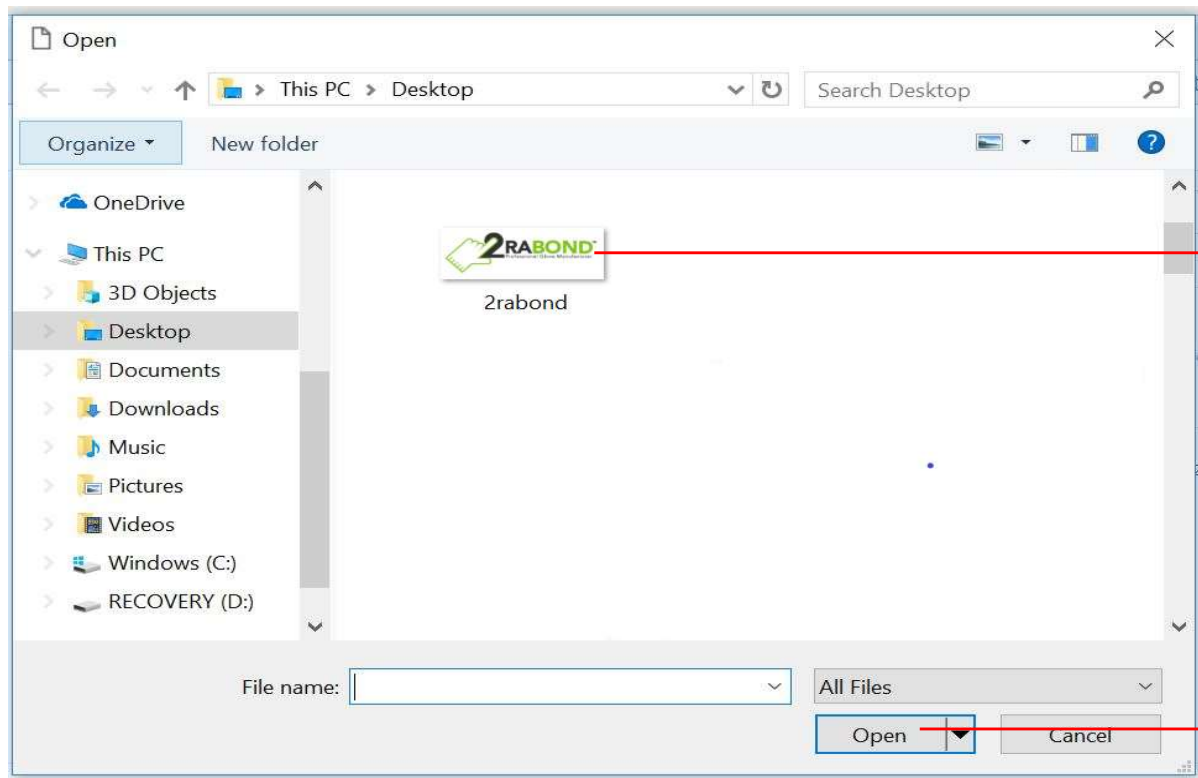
Open

This PC > Desktop

Search Desktop

Organize ▾ New folder

OneDrive
This PC
3D Objects
Desktop
Documents
Downloads
Music
Pictures
Videos
Windows (C:)
RECOVERY (D:)

2RABOND
Professional Glove Manufacturer
2rabond

File name:
All Files
Open
Cancel